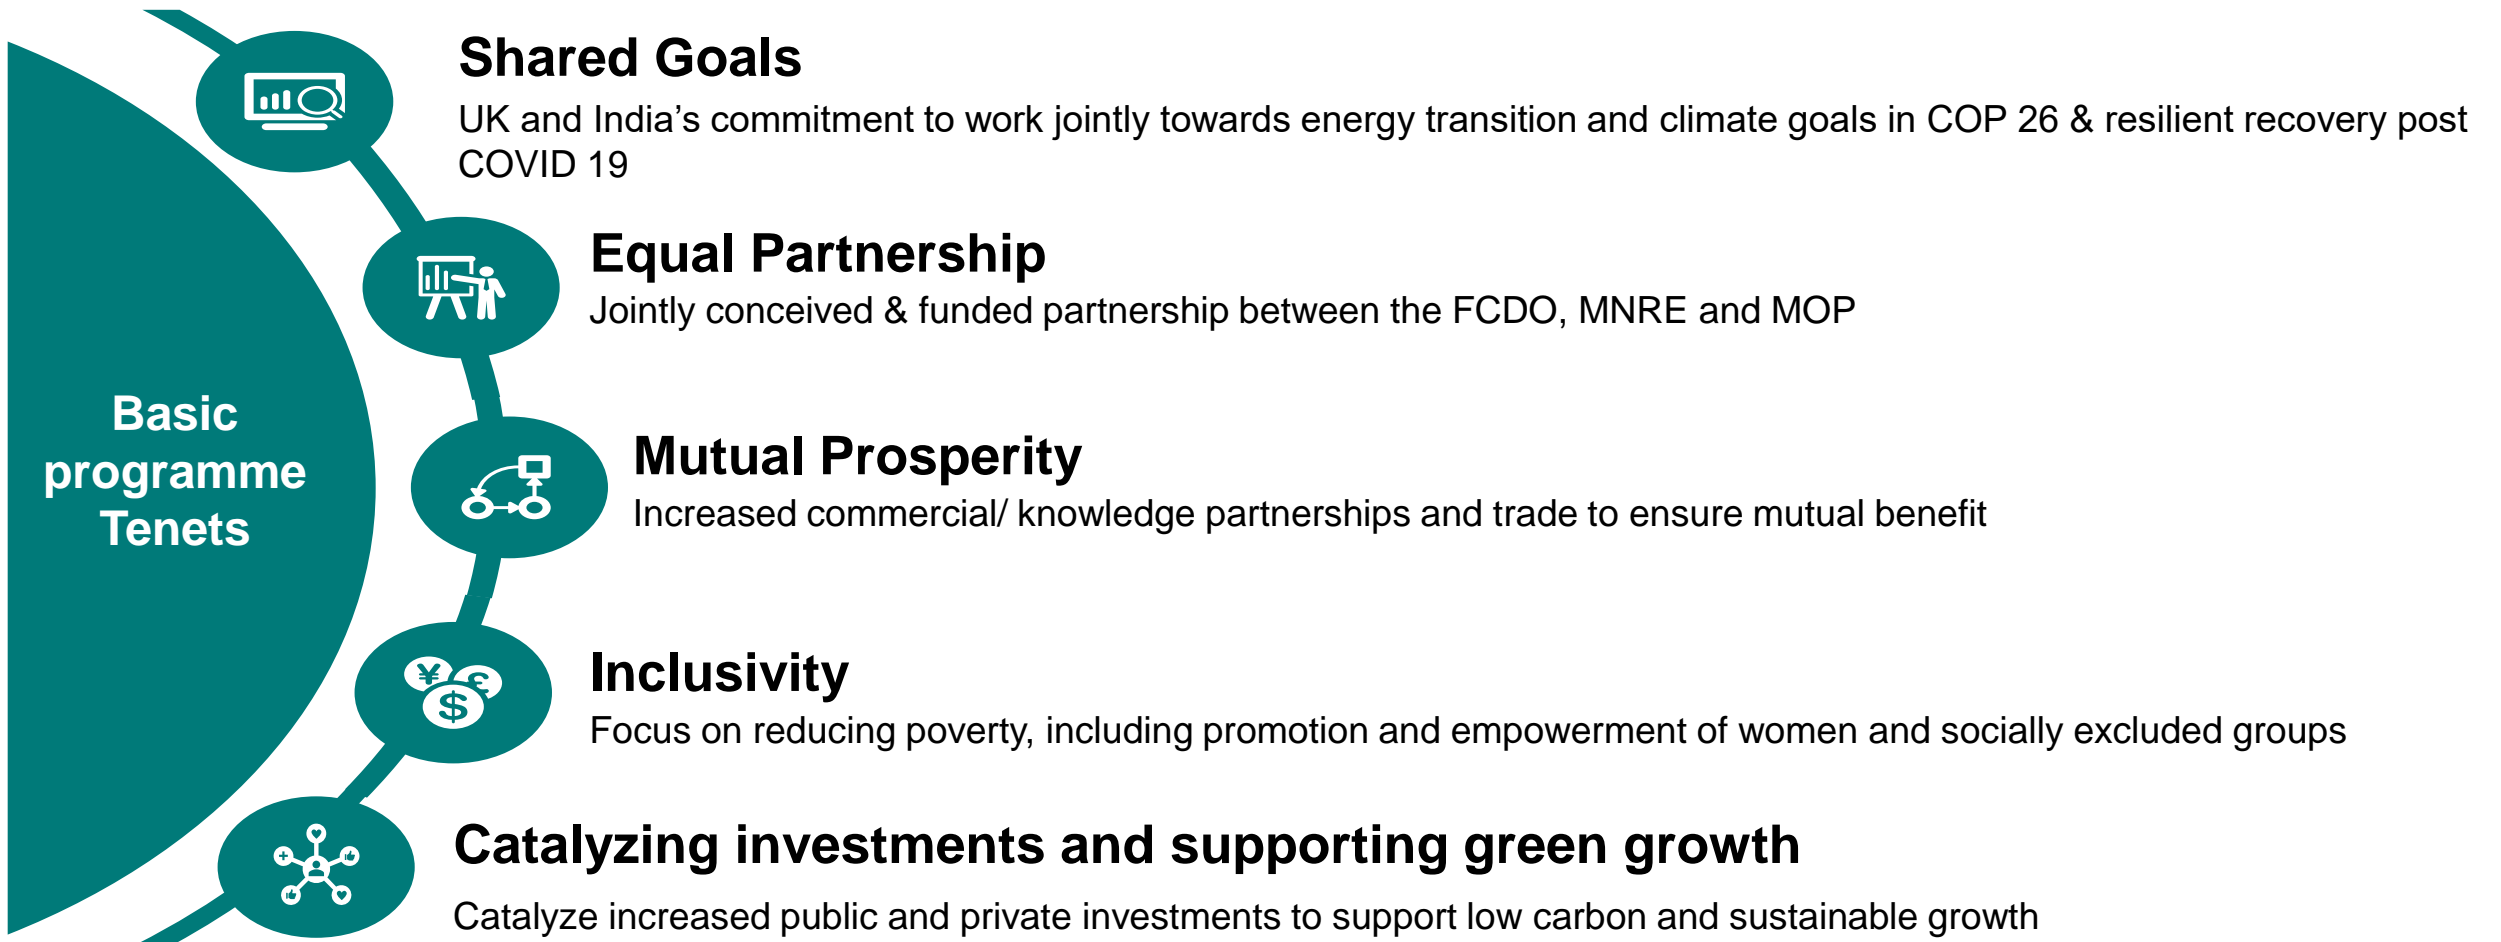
Basic programme Tenets

Shared Goals

UK and India’s commitment to work jointly towards energy transition and climate goals in COP 26 & resilient recovery post COVID 19

Equal Partnership

Jointly conceived & funded partnership between the FCDO, MNRE and MOP

Mutual Prosperity

Increased commercial/ knowledge partnerships and trade to ensure mutual benefit

Inclusivity

Focus on reducing poverty, including promotion and empowerment of women and socially excluded groups

Catalyzing investments and supporting green growth

Catalyze increased public and private investments to support low carbon and sustainable growth